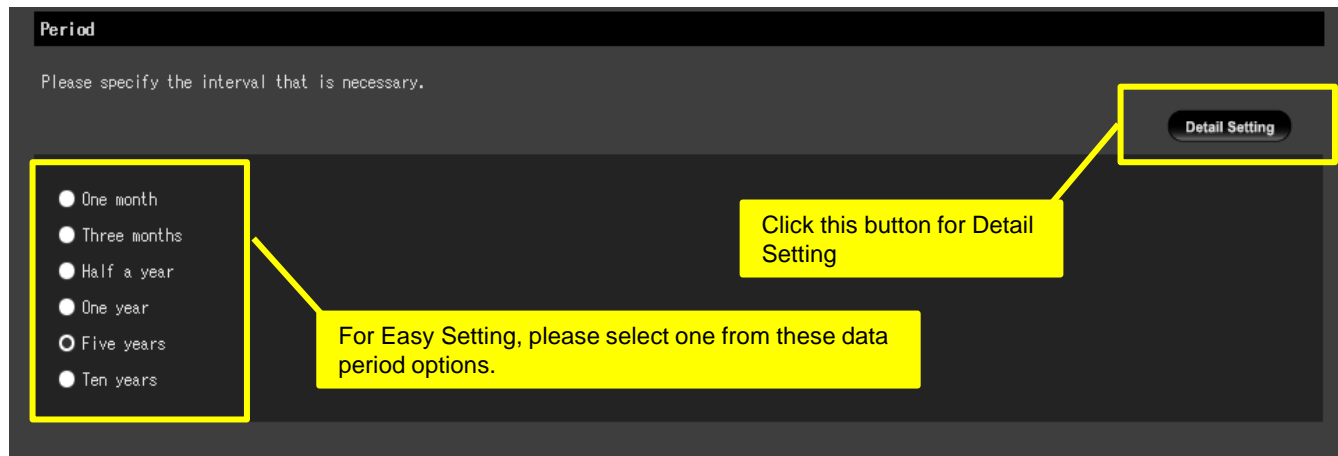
Period

Please specify the interval that is necessary.

Detail Setting

One month
Three months
Half a year
One year
Five years
Ten years

Click this button for Detail Setting

For Easy Setting, please select one from these data period options.